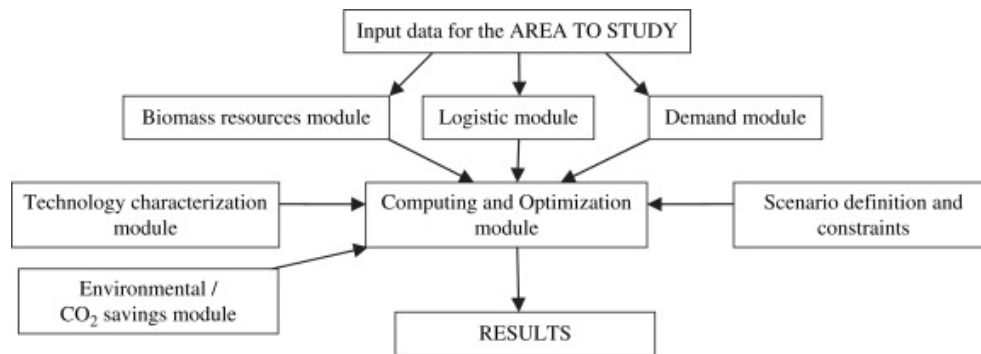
Input data for the AREA TO STUDY

Biomass resources module

Logistic module

Demand module

Technology characterization module

Computing and Optimization module

Scenario definition and constraints

Environmental / $CO_2$ savings module

RESULTS